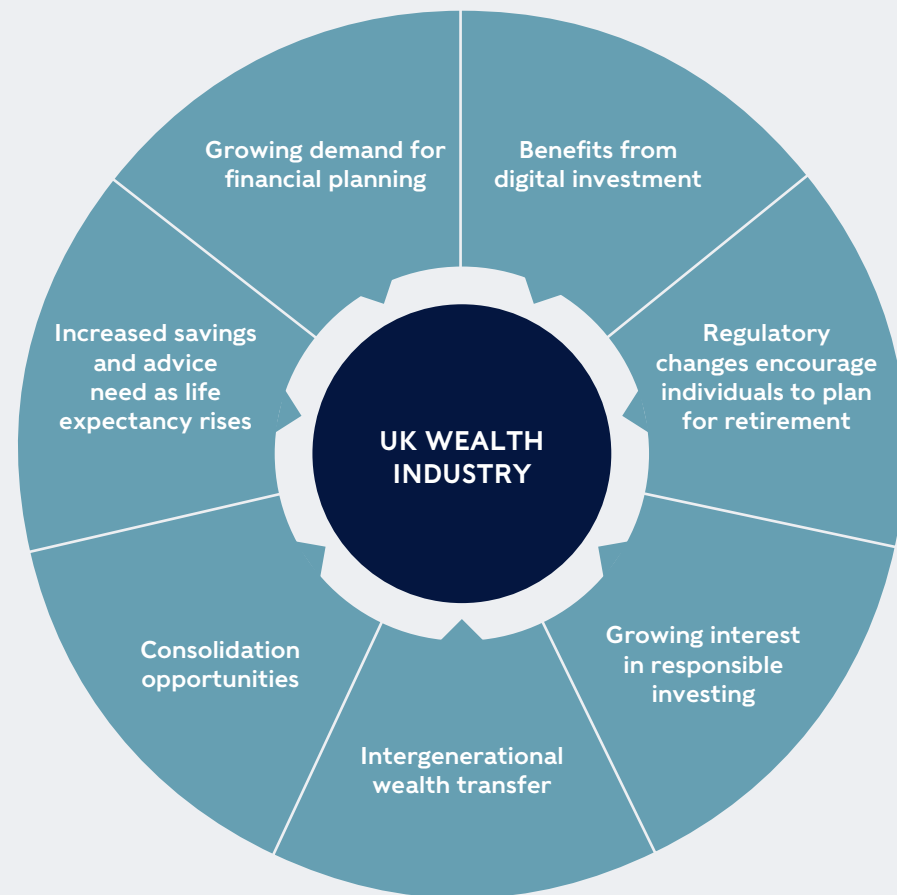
UK WEALTH INDUSTRY

Growing demand for financial planning

Benefits from digital investment

Regulatory changes encourage individuals to plan for retirement

Growing interest in responsible investing

Intergenerational wealth transfer

Consolidation opportunities

Increased savings and advice need as life expectancy rises